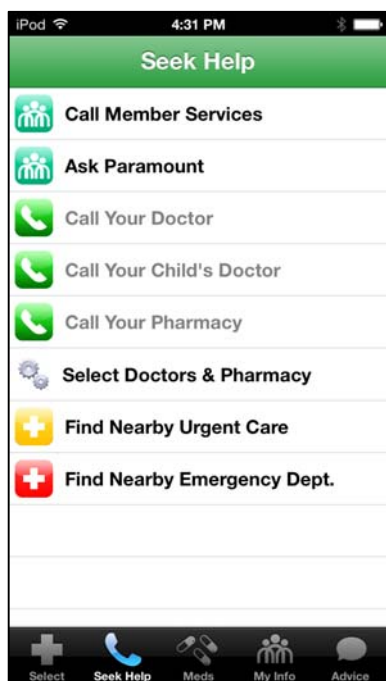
iPod 4:31 PM

Seek Help

Call Member Services

Ask Paramount

Call Your Doctor

Call Your Child's Doctor

Call Your Pharmacy

Select Doctors & Pharmacy

Find Nearby Urgent Care

Find Nearby Emergency Dept.

Select Seek Help Meds My Info Advice